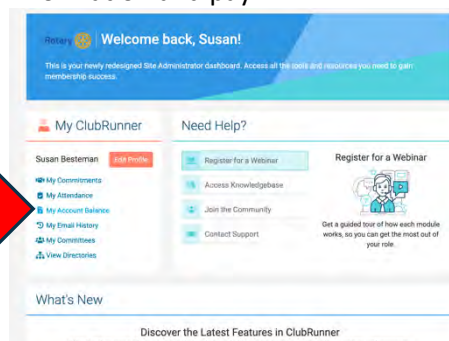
Rotary Welcome back, Susan!

This is your newly redesigned Site Administrator dashboard. Access all the tools and resources you need to gain membership success.

My ClubRunner

Susan Besteman Edit Profile

My Commitments
My Attendance
My Account Balance
My Email History
My Committees
View Directories

Need Help?

Register for a Webinar
Access Knowledgebase
Join the Community
Contact Support

Register for a Webinar

Get a guided tour of how each module works, so you can get the most out of your role.

What's New

Discover the Latest Features in ClubRunner